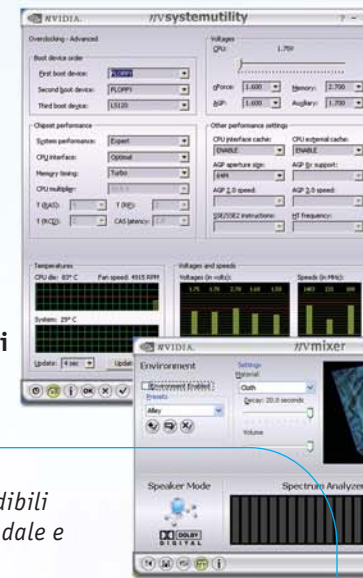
NVIDIA. nVsystemutility ? –

Overclocking - Advanced

Boot device order
First boot device: FLOPPY
Second boot device: FLOPPY
Third boot device: LS120

Chipset performance
System performance: Expert
CPU interface: Optimal
Memory timing: Turbo
CPU multiplier:
T (RAS):
T (RP):
T (RCD):
CAS latency: 2.5

Voltages
CPU: 1.75V
nForce: 1.600
Memory: 2.700
AGP: 1.600
Auxiliary: 1.700

Other performance settings
CPU interface cache: ENABLE
CPU external cache: ENABLE
AGP aperture size: 64M
AGP fw support:
AGP 2.0 speed:
AGP 3.0 speed:
SSE/SSE2 instructions:
HT frequency:

Temperatures
CPU die: 83° C Fan speed: 4915 RPM
System: 29° C
Update: 4 sec Update

Voltages and speeds
Voltages (in volts):
1.75 1.70 2.70 1.60 1.50
Speeds (in MHz):
1403 133 166

i

NVIDIA. nVmixer

Environment
Environment Enabled
Presets
Alley

Settings
Material
Cloth
Decay: 20.0 seconds
Volume

dibili
dale e

Speaker Mode
DOLBY DIGITAL
Spectrum Analyzer